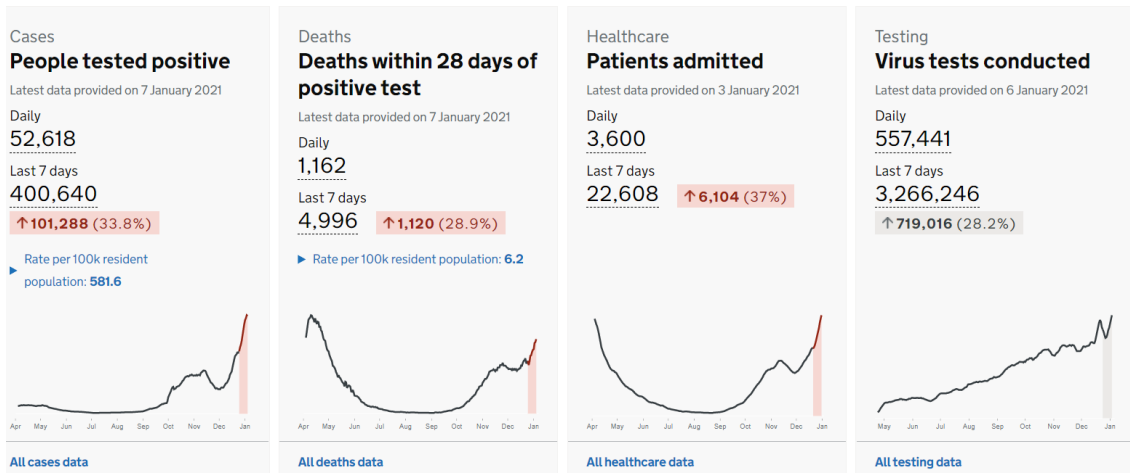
Cases
People tested positive
Latest data provided on 7 January 2021
Daily
52,618
Last 7 days
400,640
↑101,288 (33.8%)
Rate per 100k resident population: 581.6
Apr May Jun Jul Aug Sep Oct Nov Dec Jan
All cases data

Deaths
Deaths within 28 days of positive test
Latest data provided on 7 January 2021
Daily
1,162
Last 7 days
4,996
↑1,120 (28.9%)
Rate per 100k resident population: 6.2
Apr May Jun Jul Aug Sep Oct Nov Dec Jan
All deaths data

Healthcare
Patients admitted
Latest data provided on 3 January 2021
Daily
3,600
Last 7 days
22,608
↑6,104 (37%)
Apr May Jun Jul Aug Sep Oct Nov Dec Jan
All healthcare data

Testing
Virus tests conducted
Latest data provided on 6 January 2021
Daily
557,441
Last 7 days
3,266,246
↑719,016 (28.2%)
May Jun Jul Aug Sep Oct Nov Dec Jan
All testing data